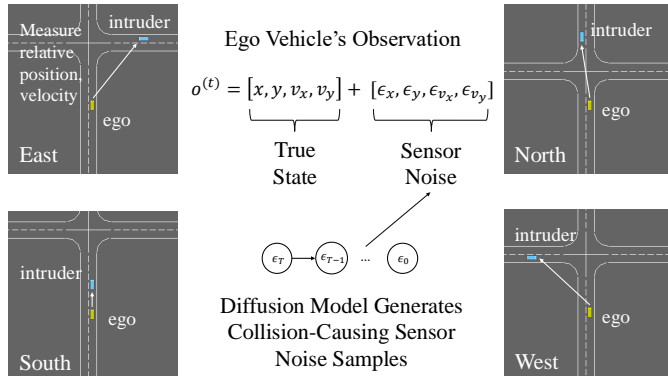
Measure relative position, velocity

intruder

ego

East

Ego Vehicle's Observation

$o^{(t)} = [x, y, v_x, v_y] + [\epsilon_x, \epsilon_y, \epsilon_{v_x}, \epsilon_{v_y}]$

True State

Sensor Noise

intruder

ego

North

intruder

ego

South

$\epsilon_T$

$\epsilon_{T-1}$

...

$\epsilon_0$

Diffusion Model Generates Collision-Causing Sensor Noise Samples

intruder

ego

West